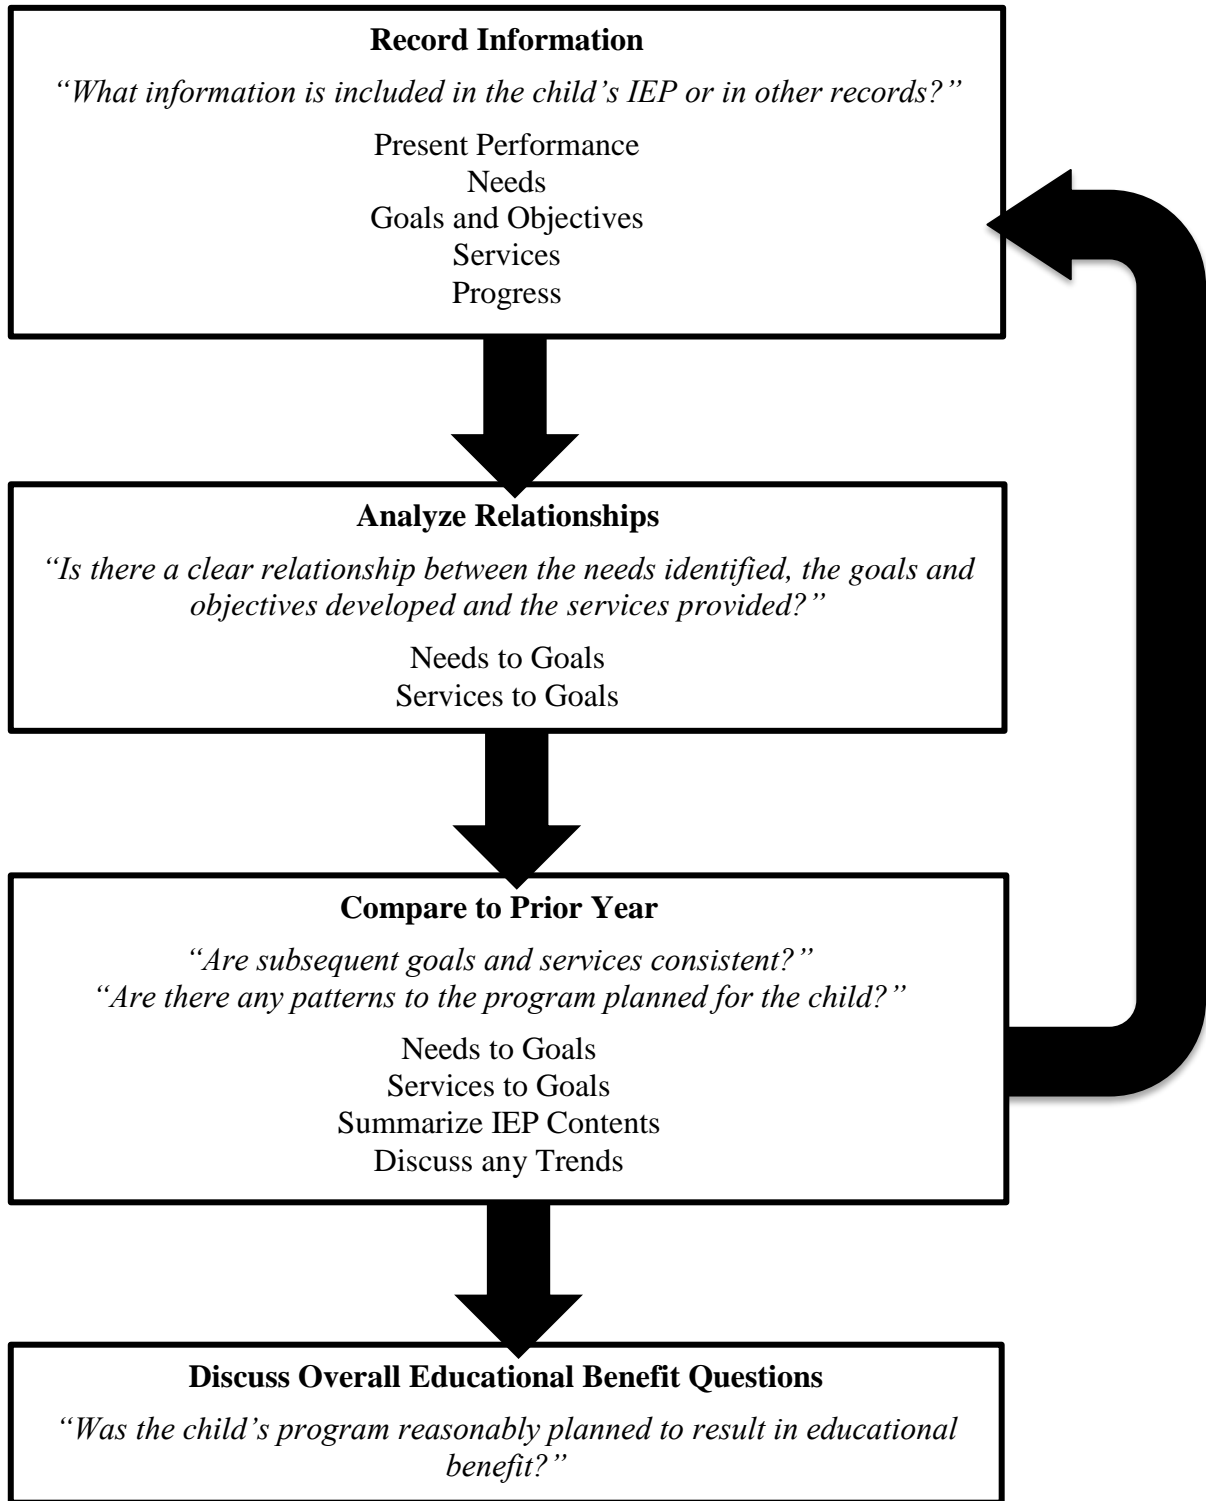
Record Information

*"What information is included in the child's IEP or in other records?"*

Present Performance
Needs
Goals and Objectives
Services
Progress

Analyze Relationships

*"Is there a clear relationship between the needs identified, the goals and objectives developed and the services provided?"*

Needs to Goals
Services to Goals

Compare to Prior Year

*"Are subsequent goals and services consistent?"*
*"Are there any patterns to the program planned for the child?"*

Needs to Goals
Services to Goals
Summarize IEP Contents
Discuss any Trends

Discuss Overall Educational Benefit Questions

*"Was the child's program reasonably planned to result in educational benefit?"*